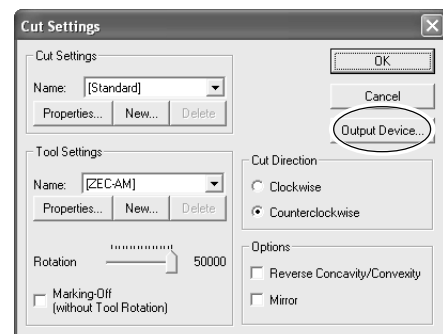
Cut Settings

Cut Settings
Name: [Standard]
Properties... New... Delete

OK
Cancel
Output Device...

Tool Settings
Name: [ZEC-AM]
Properties... New... Delete

Rotation 50000

Marking-Off (without Tool Rotation)

Cut Direction
Clockwise
Counterclockwise

Options
Reverse Concavity/Convexity
Mirror